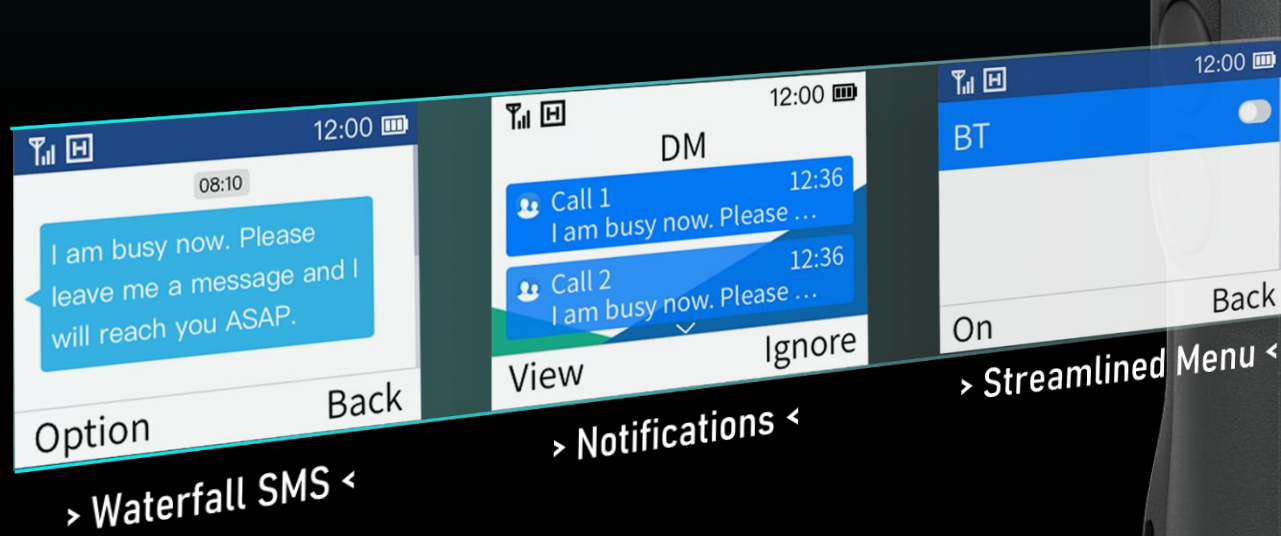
H 12:00

08:10

I am busy now. Please leave me a message and I will reach you ASAP.

Option Back

> Waterfall SMS <

H 12:00

DM

Call 1 12:36
I am busy now. Please ...

Call 2 12:36
I am busy now. Please ...

View Ignore

> Notifications <

H 12:00

BT

On Back

> Streamlined Menu <